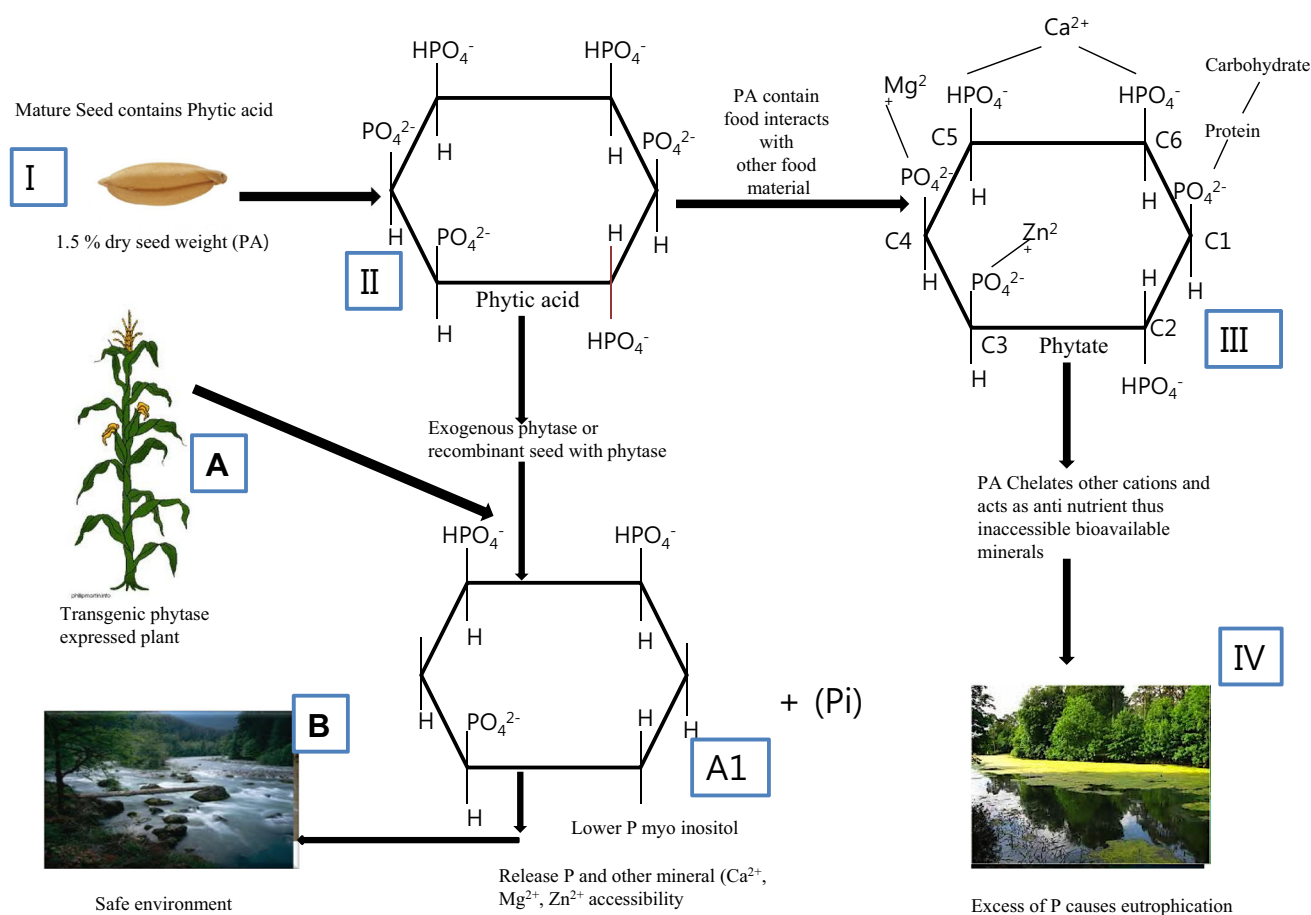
Mature Seed contains Phytic acid

I

1.5 % dry seed weight (PA)

$HPO_4^-$ $HPO_4^-$
$PO_4^{2-}$ $PO_4^{2-}$
H H
H $PO_4^{2-}$ H H
II
Phytic acid
H $HPO_4^-$

PA contain food interacts with other food material

$Ca^{2+}$
$Mg^{2+}$
$HPO_4^-$ $HPO_4^-$
Carbohydrate
Protein
C5 C6
$PO_4^{2-}$ $PO_4^{2-}$
H H
$Zn^{2+}$
C4 C1
H $PO_4^{2-}$ H H
C3 Phytate C2
H $HPO_4^-$
III

Exogenous phytase or recombinant seed with phytase

A

philipmartin.info

Transgenic phytase expressed plant

$HPO_4^-$ $HPO_4^-$
H H
H $PO_4^{2-}$ H H
H
A1

+ (Pi)

PA Chelates other cations and acts as anti nutrient thus inaccessible bioavailable minerals

IV

B

Lower P myo inositol

Release P and other mineral ($Ca^{2+}$, $Mg^{2+}$, $Zn^{2+}$ accessibility

Safe environment

Excess of P causes eutrophication